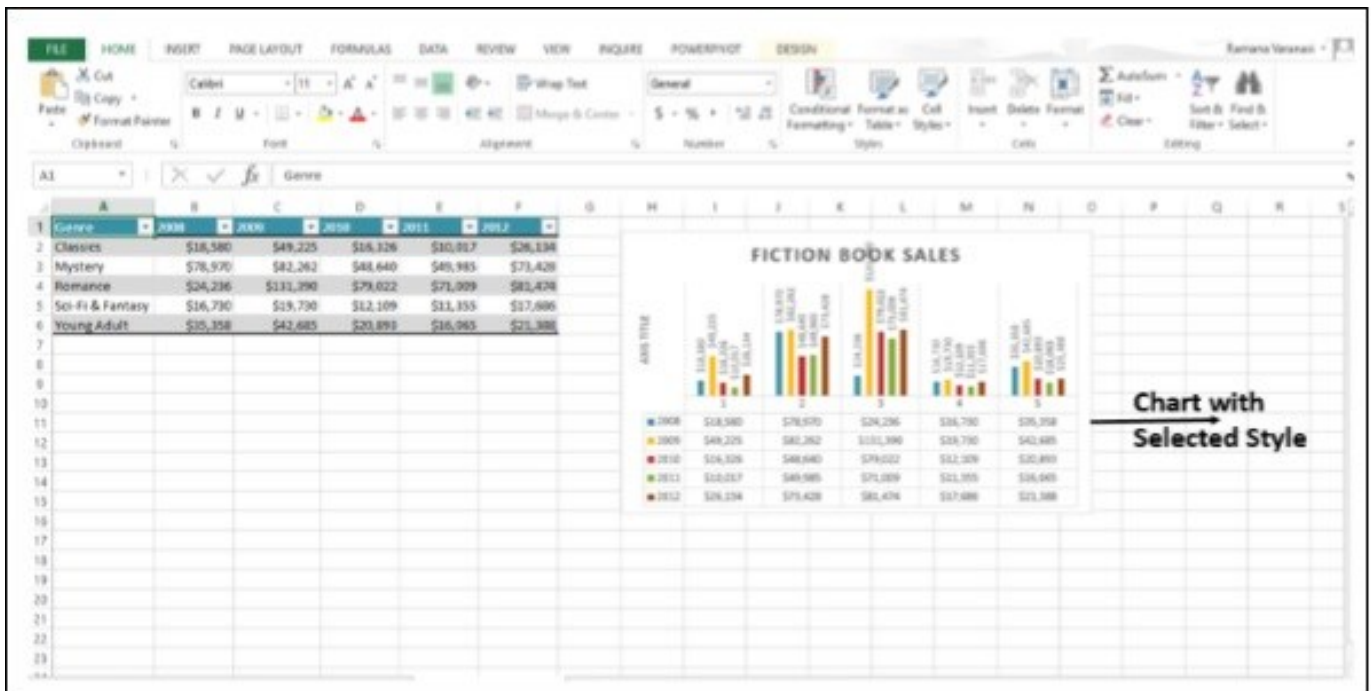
FILE HOME INSERT PAGE LAYOUT FORMULAS DATA REVIEW VIEW INQUIRE POWERPIVOT DESIGN Ramana Varanasi

Cut Copy Format Painter Paste Clipboard
Calibri 11 Font
Wrap Text Merge & Center Alignment
General $ % Number
Conditional Formatting Format as Table Cell Styles Styles
Insert Delete Format Cells
AutoSum Fill Clear Sort & Filter Find & Select Editing

A1 Genre

| Genre | 2008 | 2009 | 2010 | 2011 | 2012 |
|---|---|---|---|---|---|
| Classics | $18,580 | $49,225 | $16,326 | $10,017 | $26,134 |
| Mystery | $78,970 | $82,262 | $48,640 | $49,985 | $73,428 |
| Romance | $24,236 | $131,390 | $79,022 | $71,009 | $81,474 |
| Sci-Fi & Fantasy | $16,730 | $19,730 | $12,109 | $11,355 | $17,686 |
| Young Adult | $35,358 | $42,685 | $20,893 | $16,065 | $21,388 |

FICTION BOOK SALES

AXIS TITLE

| | 1 | 2 | 3 | 4 | 5 |
|---|---|---|---|---|---|
| 2008 | $18,580 | $78,970 | $24,236 | $16,730 | $35,358 |
| 2009 | $49,225 | $82,262 | $131,390 | $19,730 | $42,685 |
| 2010 | $16,326 | $48,640 | $79,022 | $12,109 | $20,893 |
| 2011 | $10,017 | $49,985 | $71,009 | $11,355 | $16,065 |
| 2012 | $26,134 | $73,428 | $81,474 | $17,686 | $21,388 |

Chart with Selected Style